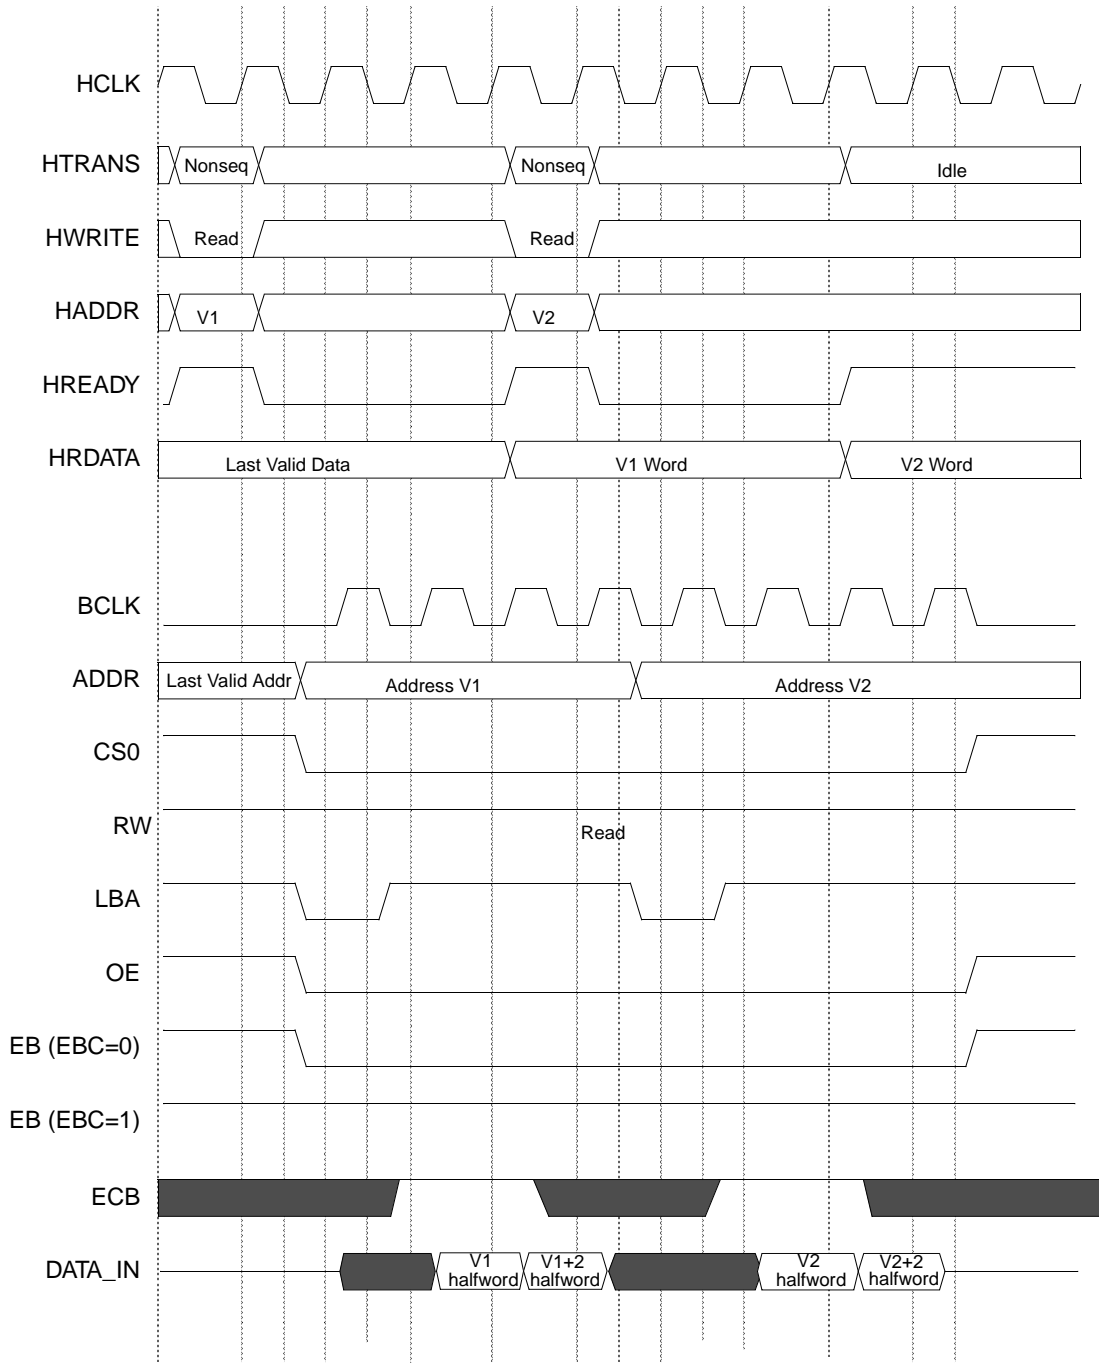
HCLK
HTRANS Nonseq Nonseq Idle
HWRITE Read Read
HADDR V1 V2
HREADY
HRDATA Last Valid Data V1 Word V2 Word
BCLK
ADDR Last Valid Addr Address V1 Address V2
CS0
RW Read
LBA
OE
EB (EBC=0)
EB (EBC=1)
ECB
DATA_IN V1 halfword V1+2 halfword V2 halfword V2+2 halfword